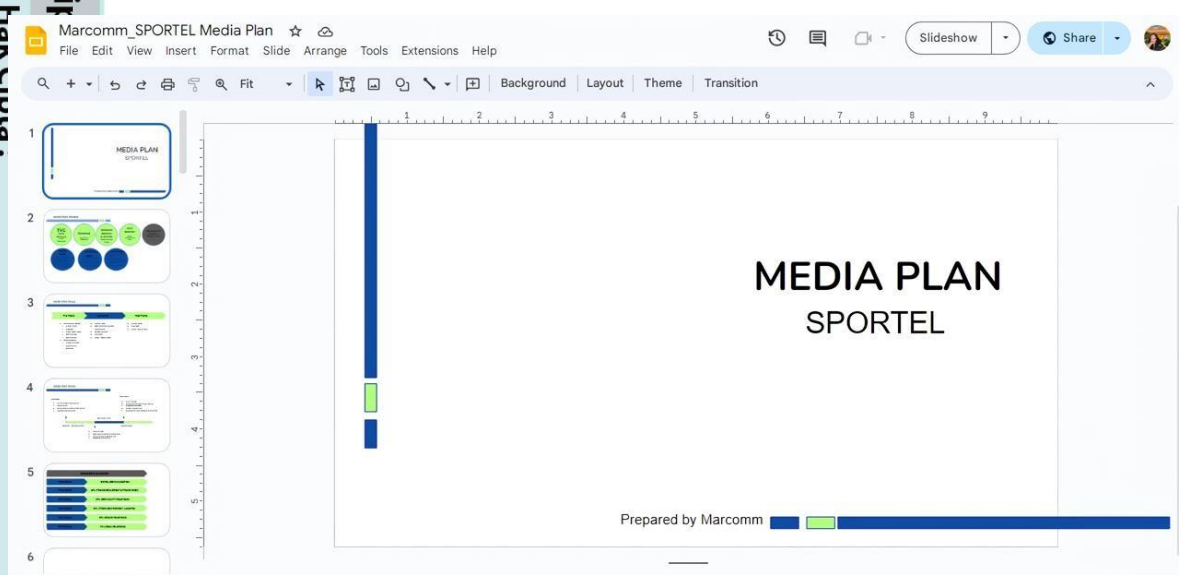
Marcomm_SPORTEL Media Plan

File Edit View Insert Format Slide Arrange Tools Extensions Help

Slideshow

Share

Fit

Background Layout Theme Transition

1

MEDIA PLAN
SPORTEL

2

3

4

5

6

MEDIA PLAN

SPORTEL

Prepared by Marcomm